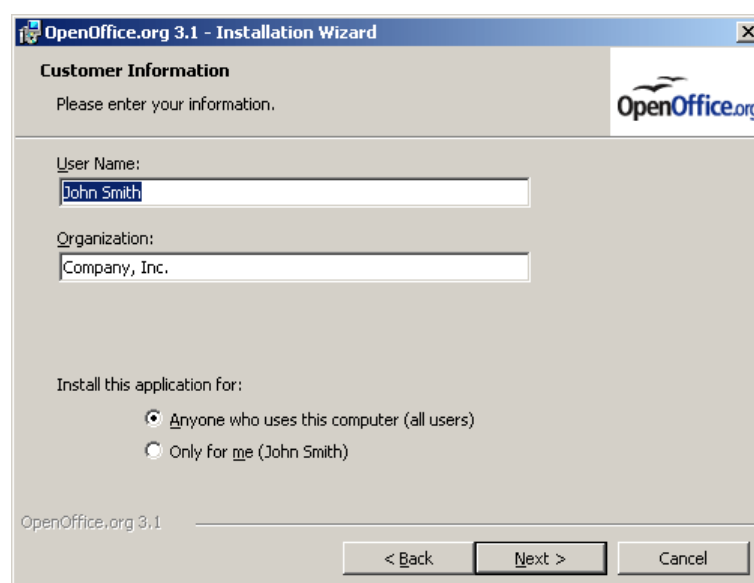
OpenOffice.org 3.1 - Installation Wizard

Customer Information

Please enter your information.

OpenOffice.org

User Name:

John Smith

Organization:

Company, Inc.

Install this application for:

Anyone who uses this computer (all users)

Only for me (John Smith)

OpenOffice.org 3.1

< Back

Next >

Cancel